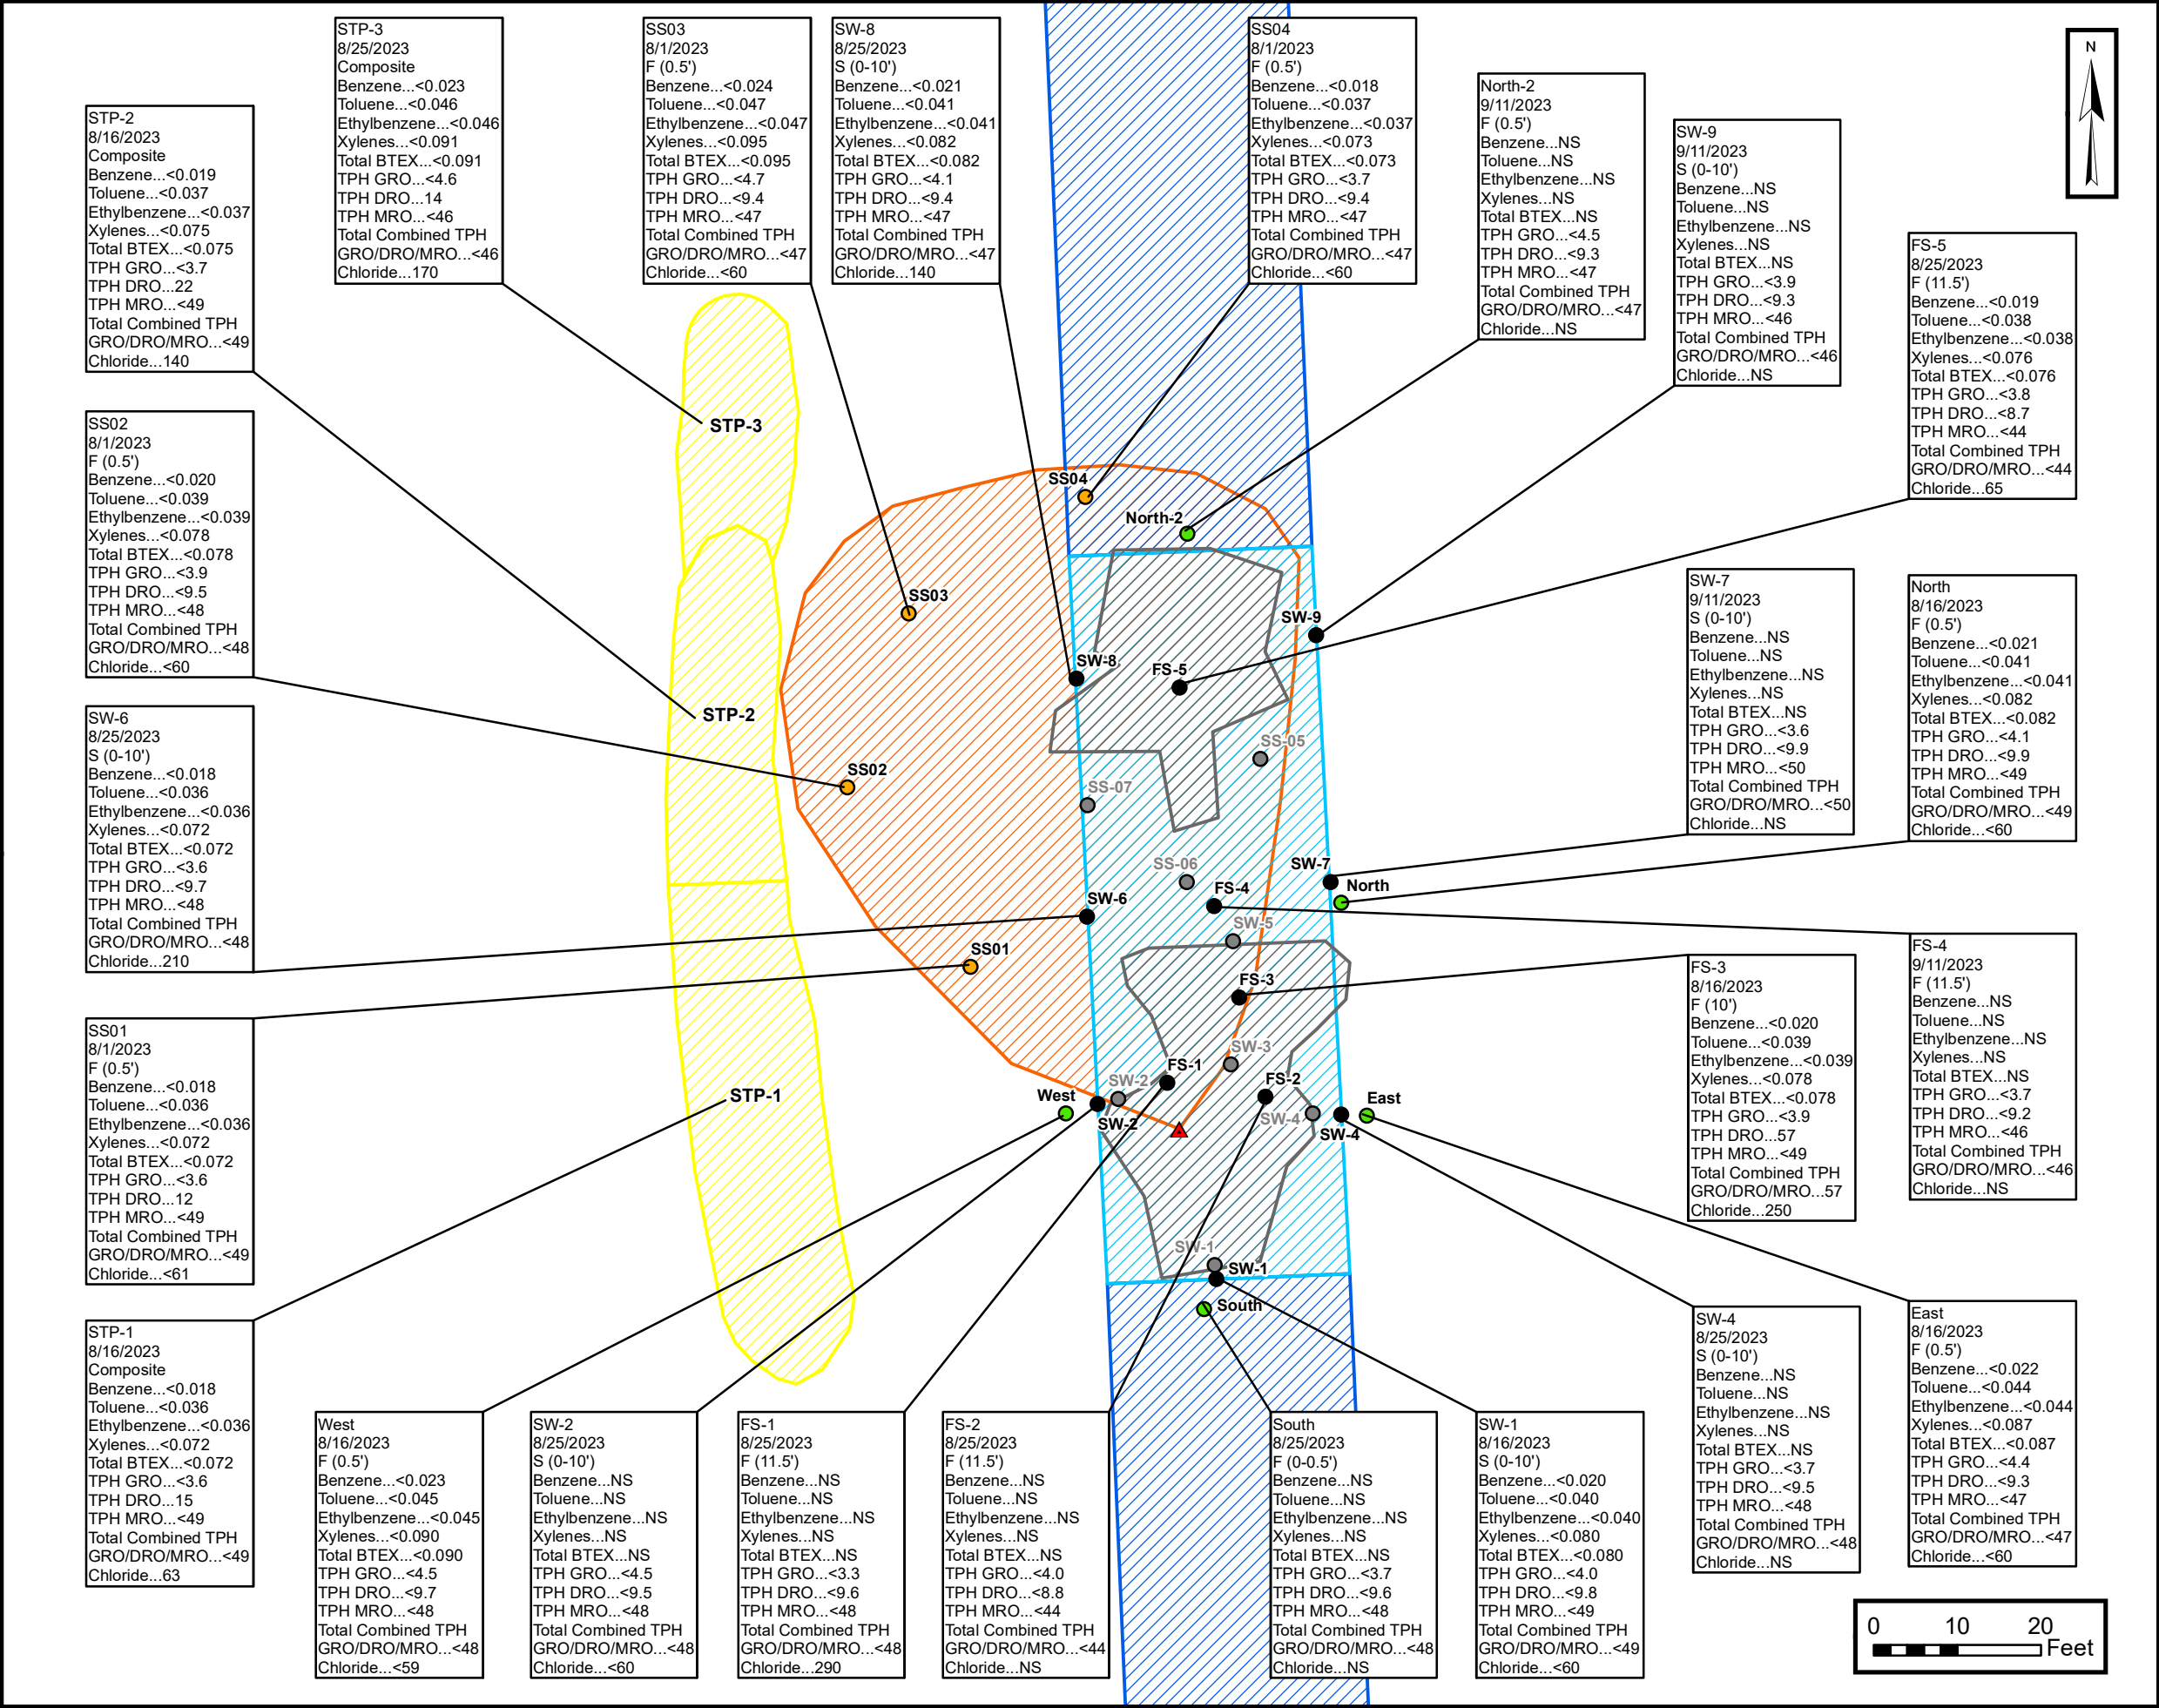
STP-3
8/25/2023
Composite
Benzene...<0.023
Toluene...<0.046
Ethylbenzene...<0.046
Xylenes...<0.091
Total BTEX...<0.091
TPH GRO...<4.6
TPH DRO...14
TPH MRO...<46
Total Combined TPH
GRO/DRO/MRO...<46
Chloride...170

SS03
8/1/2023
F (0.5')
Benzene...<0.024
Toluene...<0.047
Ethylbenzene...<0.047
Xylenes...<0.095
Total BTEX...<0.095
TPH GRO...<4.7
TPH DRO...<9.4
TPH MRO...<47
Total Combined TPH
GRO/DRO/MRO...<47
Chloride...<60

SW-8
8/25/2023
S (0-10')
Benzene...<0.021
Toluene...<0.041
Ethylbenzene...<0.041
Xylenes...<0.082
Total BTEX...<0.082
TPH GRO...<4.1
TPH DRO...<9.4
TPH MRO...<47
Total Combined TPH
GRO/DRO/MRO...<47
Chloride...140

SS04
8/1/2023
F (0.5')
Benzene...<0.018
Toluene...<0.037
Ethylbenzene...<0.037
Xylenes...<0.073
Total BTEX...<0.073
TPH GRO...<3.7
TPH DRO...<9.4
TPH MRO...<47
Total Combined TPH
GRO/DRO/MRO...<47
Chloride...<60

North-2
9/11/2023
F (0.5')
Benzene...NS
Toluene...NS
Ethylbenzene...NS
Xylenes...NS
Total BTEX...NS
TPH GRO...<4.5
TPH DRO...<9.3
TPH MRO...<47
Total Combined TPH
GRO/DRO/MRO...<47
Chloride...NS

N

STP-2
8/16/2023
Composite
Benzene...<0.019
Toluene...<0.037
Ethylbenzene...<0.037
Xylenes...<0.075
Total BTEX...<0.075
TPH GRO...<3.7
TPH DRO...22
TPH MRO...<49
Total Combined TPH
GRO/DRO/MRO...<49
Chloride...140

SW-9
9/11/2023
S (0-10')
Benzene...NS
Toluene...NS
Ethylbenzene...NS
Xylenes...NS
Total BTEX...NS
TPH GRO...<3.9
TPH DRO...<9.3
TPH MRO...<46
Total Combined TPH
GRO/DRO/MRO...<46
Chloride...NS

FS-5
8/25/2023
F (11.5')
Benzene...<0.019
Toluene...<0.038
Ethylbenzene...<0.038
Xylenes...<0.076
Total BTEX...<0.076
TPH GRO...<3.8
TPH DRO...<8.7
TPH MRO...<44
Total Combined TPH
GRO/DRO/MRO...<44
Chloride...65

SS02
8/1/2023
F (0.5')
Benzene...<0.020
Toluene...<0.039
Ethylbenzene...<0.039
Xylenes...<0.078
Total BTEX...<0.078
TPH GRO...<3.9
TPH DRO...<9.5
TPH MRO...<48
Total Combined TPH
GRO/DRO/MRO...<48
Chloride...<60

STP-3
SS04
North-2
SS03
SW-9
SW-8
FS-5
STP-2
SS-05
SS02
SS-07

SW-7
9/11/2023
S (0-10')
Benzene...NS
Toluene...NS
Ethylbenzene...NS
Xylenes...NS
Total BTEX...NS
TPH GRO...<3.6
TPH DRO...<9.9
TPH MRO...<50
Total Combined TPH
GRO/DRO/MRO...<50
Chloride...NS

North
8/16/2023
F (0.5')
Benzene...<0.021
Toluene...<0.041
Ethylbenzene...<0.041
Xylenes...<0.082
Total BTEX...<0.082
TPH GRO...<4.1
TPH DRO...<9.9
TPH MRO...<49
Total Combined TPH
GRO/DRO/MRO...<49
Chloride...<60

SW-6
8/25/2023
S (0-10')
Benzene...<0.018
Toluene...<0.036
Ethylbenzene...<0.036
Xylenes...<0.072
Total BTEX...<0.072
TPH GRO...<3.6
TPH DRO...<9.7
TPH MRO...<48
Total Combined TPH
GRO/DRO/MRO...<48
Chloride...210

SS-06
SW-7
North
FS-4
SW-6
SW-5
SS01
FS-3

FS-4
9/11/2023
F (11.5')
Benzene...NS
Toluene...NS
Ethylbenzene...NS
Xylenes...NS
Total BTEX...NS
TPH GRO...<3.7
TPH DRO...<9.2
TPH MRO...<46
Total Combined TPH
GRO/DRO/MRO...<46
Chloride...NS

FS-3
8/16/2023
F (10')
Benzene...<0.020
Toluene...<0.039
Ethylbenzene...<0.039
Xylenes...<0.078
Total BTEX...<0.078
TPH GRO...<3.9
TPH DRO...57
TPH MRO...<49
Total Combined TPH
GRO/DRO/MRO...57
Chloride...250

SS01
8/1/2023
F (0.5')
Benzene...<0.018
Toluene...<0.036
Ethylbenzene...<0.036
Xylenes...<0.072
Total BTEX...<0.072
TPH GRO...<3.6
TPH DRO...12
TPH MRO...<49
Total Combined TPH
GRO/DRO/MRO...<49
Chloride...<61

SW-3
FS-1
SW-2
FS-2
STP-1
West
East
SW-2
SW-4
SW-4
SW-1
SW-1
South

STP-1
8/16/2023
Composite
Benzene...<0.018
Toluene...<0.036
Ethylbenzene...<0.036
Xylenes...<0.072
Total BTEX...<0.072
TPH GRO...<3.6
TPH DRO...15
TPH MRO...<49
Total Combined TPH
GRO/DRO/MRO...<49
Chloride...63

SW-4
8/25/2023
S (0-10')
Benzene...NS
Toluene...NS
Ethylbenzene...NS
Xylenes...NS
Total BTEX...NS
TPH GRO...<3.7
TPH DRO...<9.5
TPH MRO...<48
Total Combined TPH
GRO/DRO/MRO...<48
Chloride...NS

East
8/16/2023
F (0.5')
Benzene...<0.022
Toluene...<0.044
Ethylbenzene...<0.044
Xylenes...<0.087
Total BTEX...<0.087
TPH GRO...<4.4
TPH DRO...<9.3
TPH MRO...<47
Total Combined TPH
GRO/DRO/MRO...<47
Chloride...<60

West
8/16/2023
F (0.5')
Benzene...<0.023
Toluene...<0.045
Ethylbenzene...<0.045
Xylenes...<0.090
Total BTEX...<0.090
TPH GRO...<4.5
TPH DRO...<9.7
TPH MRO...<48
Total Combined TPH
GRO/DRO/MRO...<48
Chloride...<59

SW-2
8/25/2023
S (0-10')
Benzene...NS
Toluene...NS
Ethylbenzene...NS
Xylenes...NS
Total BTEX...NS
TPH GRO...<4.5
TPH DRO...<9.5
TPH MRO...<48
Total Combined TPH
GRO/DRO/MRO...<48
Chloride...<60

FS-1
8/25/2023
F (11.5')
Benzene...NS
Toluene...NS
Ethylbenzene...NS
Xylenes...NS
Total BTEX...NS
TPH GRO...<3.3
TPH DRO...<9.6
TPH MRO...<48
Total Combined TPH
GRO/DRO/MRO...<48
Chloride...290

FS-2
8/25/2023
F (11.5')
Benzene...NS
Toluene...NS
Ethylbenzene...NS
Xylenes...NS
Total BTEX...NS
TPH GRO...<4.0
TPH DRO...<8.8
TPH MRO...<44
Total Combined TPH
GRO/DRO/MRO...<44
Chloride...NS

South
8/25/2023
F (0-0.5')
Benzene...NS
Toluene...NS
Ethylbenzene...NS
Xylenes...NS
Total BTEX...NS
TPH GRO...<3.7
TPH DRO...<9.6
TPH MRO...<48
Total Combined TPH
GRO/DRO/MRO...<48
Chloride...NS

SW-1
8/16/2023
S (0-10')
Benzene...<0.020
Toluene...<0.040
Ethylbenzene...<0.040
Xylenes...<0.080
Total BTEX...<0.080
TPH GRO...<4.0
TPH DRO...<9.8
TPH MRO...<49
Total Combined TPH
GRO/DRO/MRO...<49
Chloride...<60

0 10 20
Feet